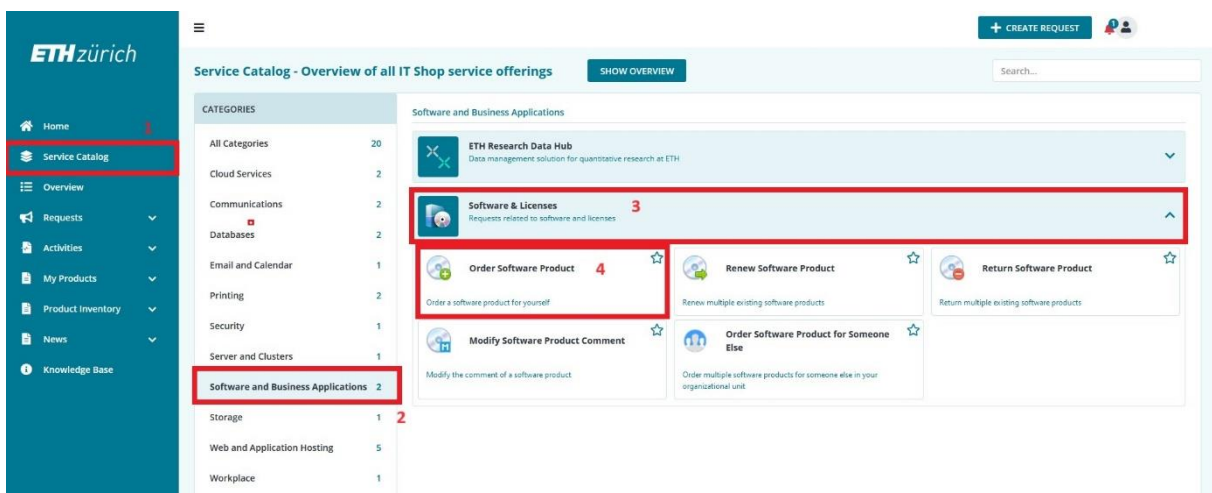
ETH zürich

Home 1
Service Catalog
Overview
Requests
Activities
My Products
Product Inventory
News
Knowledge Base

CREATE REQUEST

Service Catalog - Overview of all IT Shop service offerings
SHOW OVERVIEW
Search...

CATEGORIES

| | |
|---|---|
| All Categories | 20 |
| Cloud Services | 2 |
| Communications | 2 |
| Databases | 2 |
| Email and Calendar | 1 |
| Printing | 2 |
| Security | 1 |
| Server and Clusters | 1 |
| Software and Business Applications | 2 |
| Storage | 1 |
| Web and Application Hosting | 5 |
| Workplace | 1 |

2

Software and Business Applications

ETH Research Data Hub
Data management solution for quantitative research at ETH

Software & Licenses 3
Requests related to software and licenses

Order Software Product 4
Order a software product for yourself

Renew Software Product
Renew multiple existing software products

Return Software Product
Return multiple existing software products

Modify Software Product Comment
Modify the comment of a software product

Order Software Product for Someone Else
Order multiple software products for someone else in your organizational unit